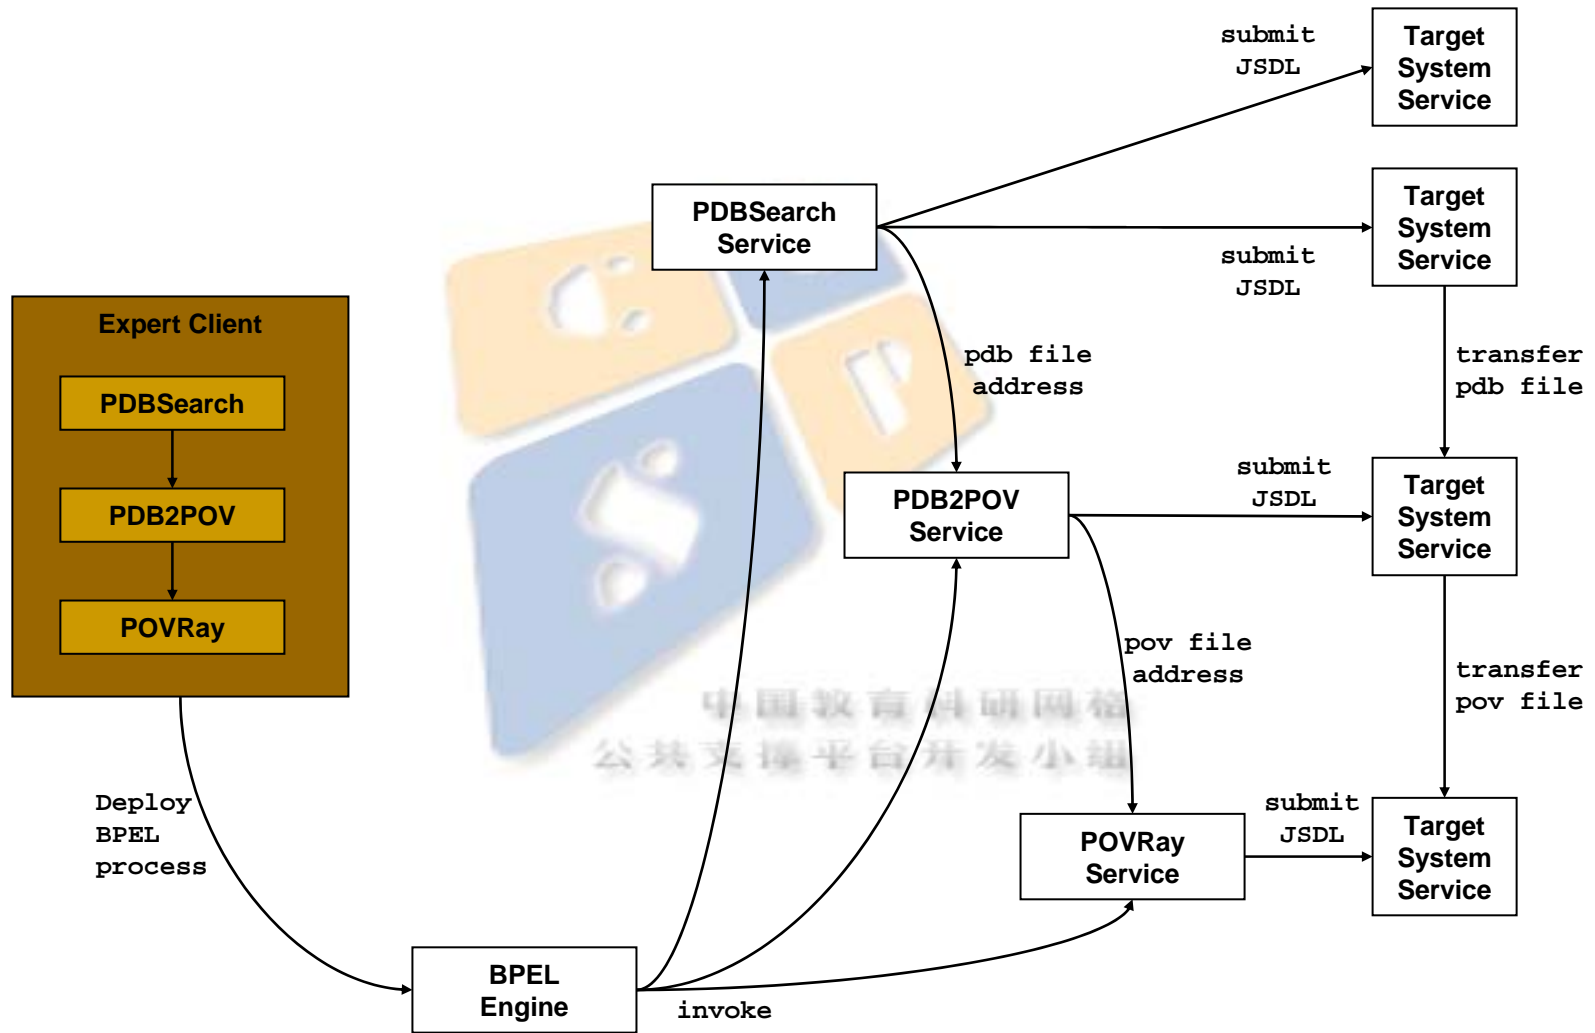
submit JSDL

Target System Service

PDBSearch Service

Target System Service

submit JSDL

Expert Client

PDBSearch

PDB2POV

POVRay

pdb file address

transfer pdb file

submit JSDL

PDB2POV Service

Target System Service

pov file address

transfer pov file

中国教育科研网格
公共支撑平台开发小组

Deploy BPEL process

submit JSDL

POVRay Service

Target System Service

BPEL Engine

invoke